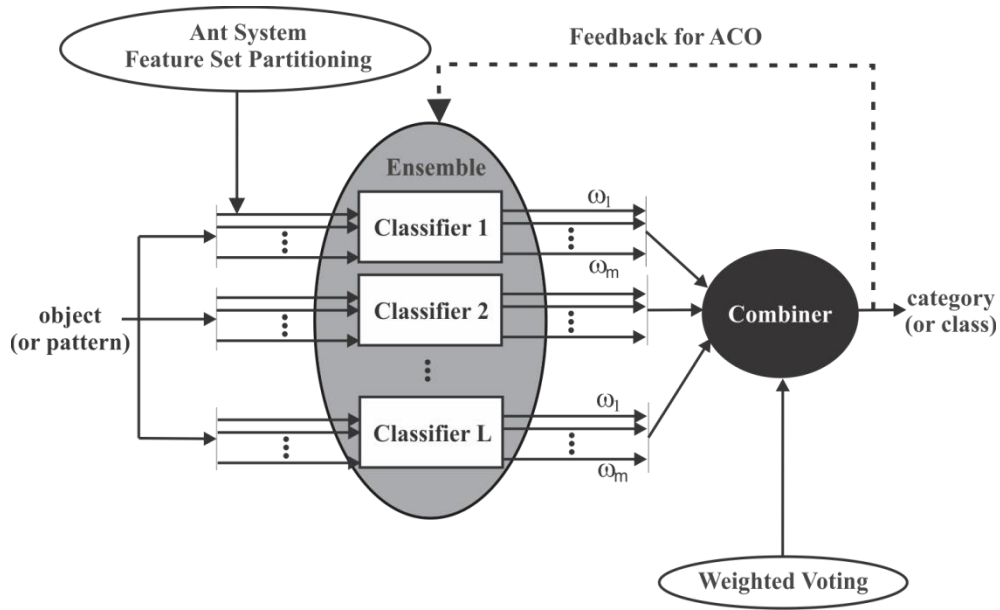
Ant System
Feature Set Partitioning

Feedback for ACO

Ensemble

$\omega_1$

Classifier 1

$\omega_m$

Classifier 2

object
(or pattern)

Combiner

category
(or class)

$\omega_1$

Classifier L

$\omega_m$

Weighted Voting